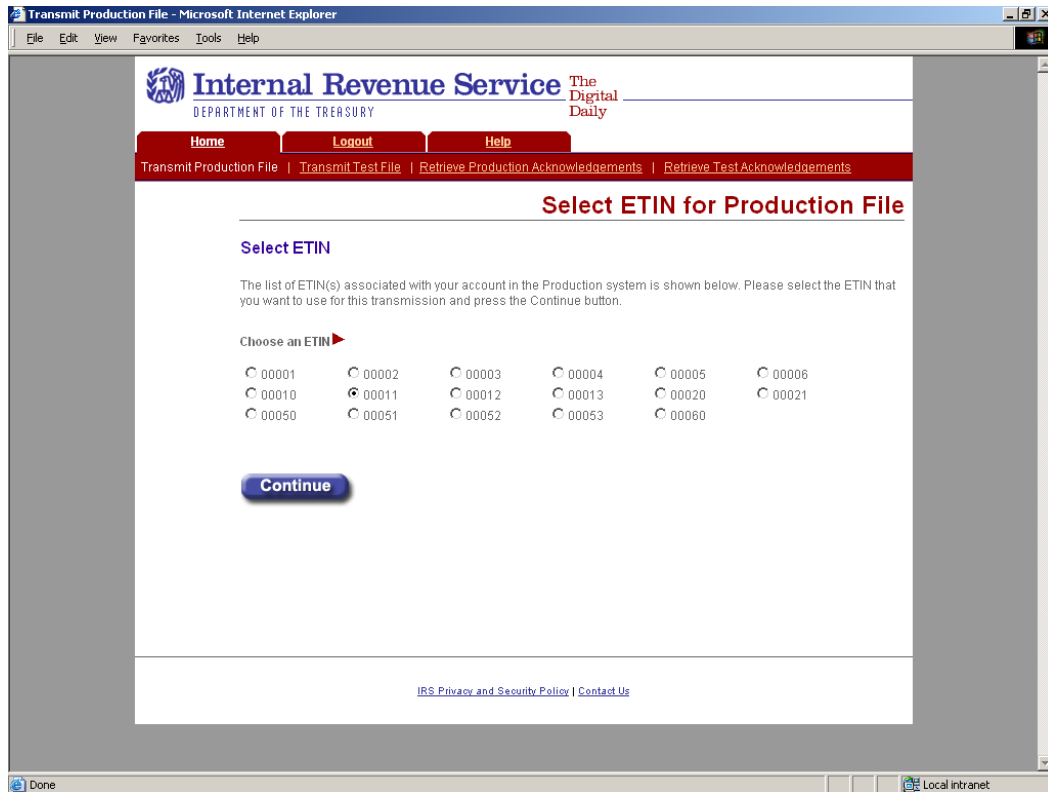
Transmit Production File - Microsoft Internet Explorer

File Edit View Favorites Tools Help

Internal Revenue Service
DEPARTMENT OF THE TREASURY
The Digital Daily

Home | Logout | Help

Transmit Production File | Transmit Test File | Retrieve Production Acknowledgements | Retrieve Test Acknowledgements

Select ETIN for Production File

Select ETIN

The list of ETIN(s) associated with your account in the Production system is shown below. Please select the ETIN that you want to use for this transmission and press the Continue button.

Choose an ETIN

00001 00002 00003 00004 00005 00006
00010 00011 00012 00013 00020 00021
00050 00051 00052 00053 00060

Continue

IRS Privacy and Security Policy | Contact Us

Done

Local intranet